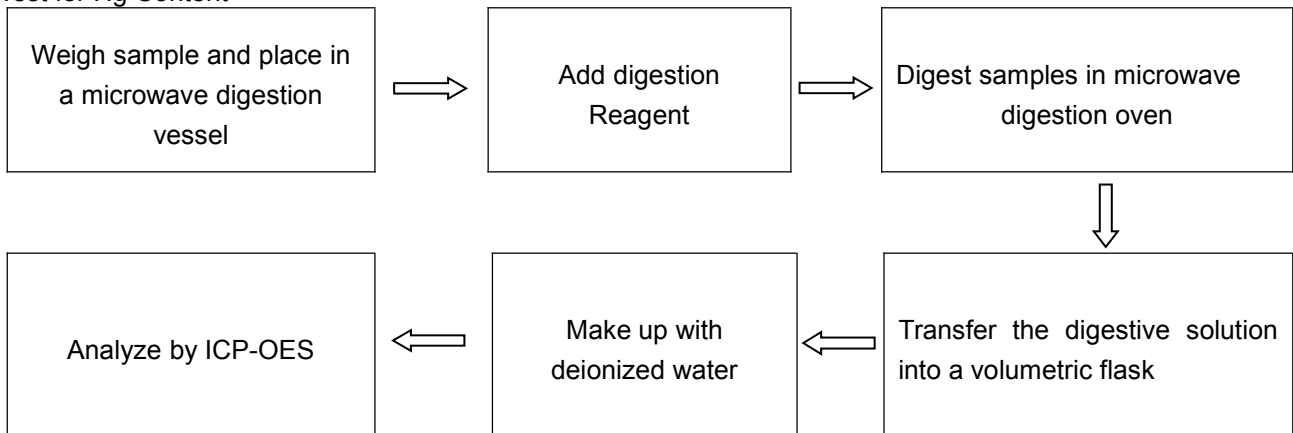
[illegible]

Weigh sample and place in a microwave digestion vessel

Add digestion Reagent

Digest samples in microwave digestion oven

Transfer the digestive solution into a volumetric flask

Make up with deionized water

Analyze by ICP-OES